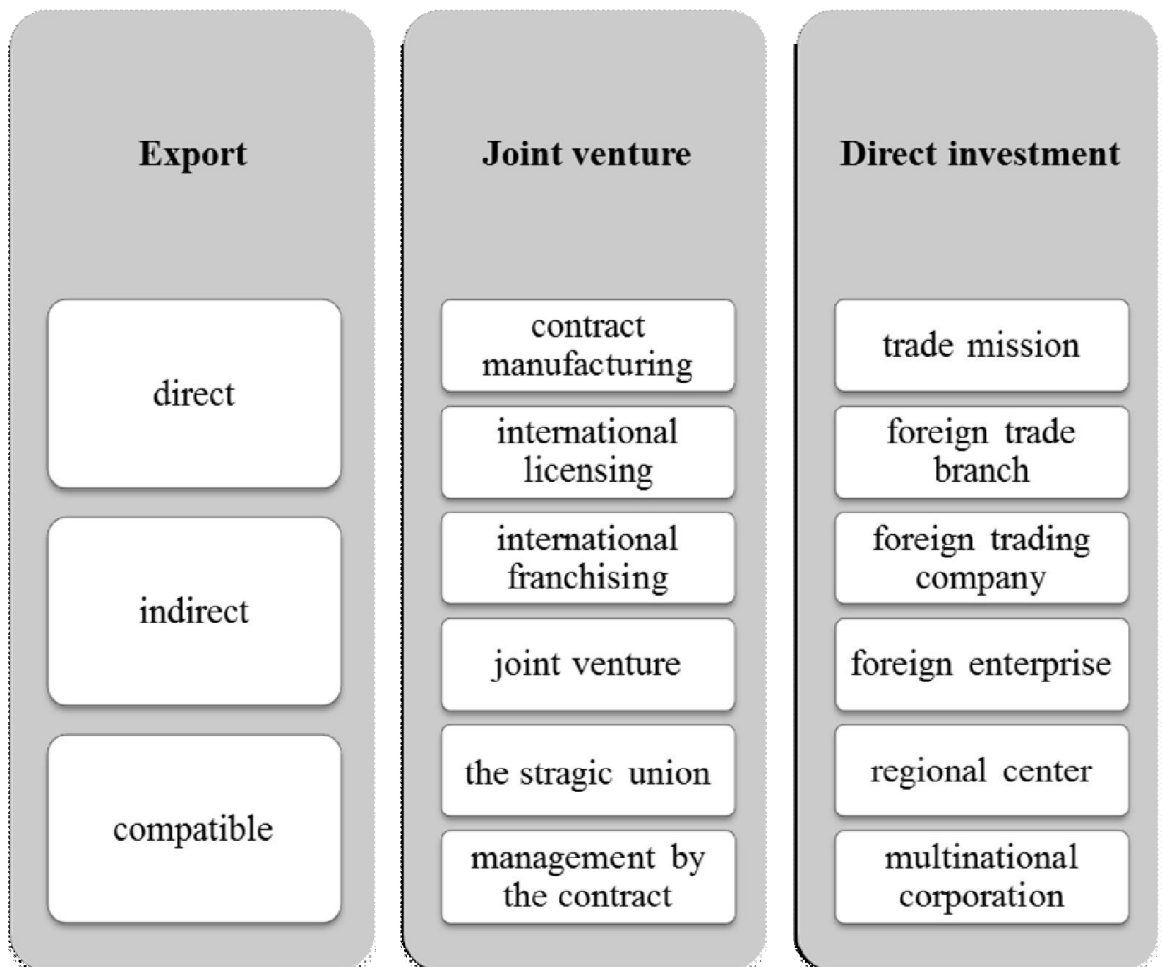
Export

direct

indirect

compatible

Joint venture

contract manufacturing

international licensing

international franchising

joint venture

the stragic union

management by the contract

Direct investment

trade mission

foreign trade branch

foreign trading company

foreign enterprise

regional center

multinational corporation